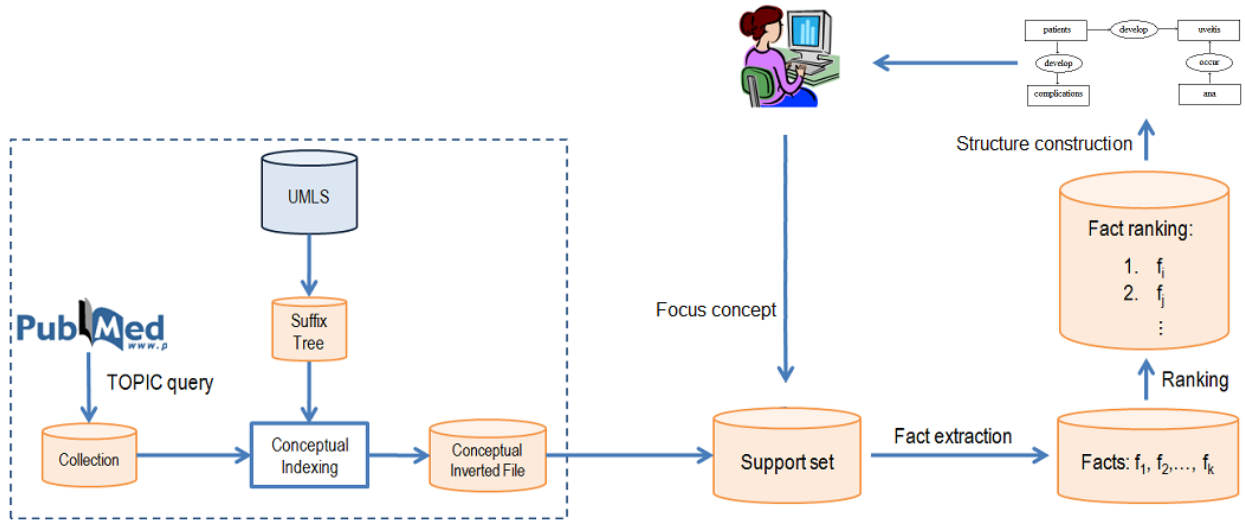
patients

develop

uveitis

develop

occur

complications

ana

Structure construction

UMLS

Suffix Tree

PubMed
www.p

TOPIC query

Collection

Conceptual Indexing

Conceptual Inverted File

Focus concept

Support set

Fact extraction

Facts: $f_1$, $f_2$,..., $f_k$

Ranking

Fact ranking:
1. $f_i$
2. $f_j$
⋮